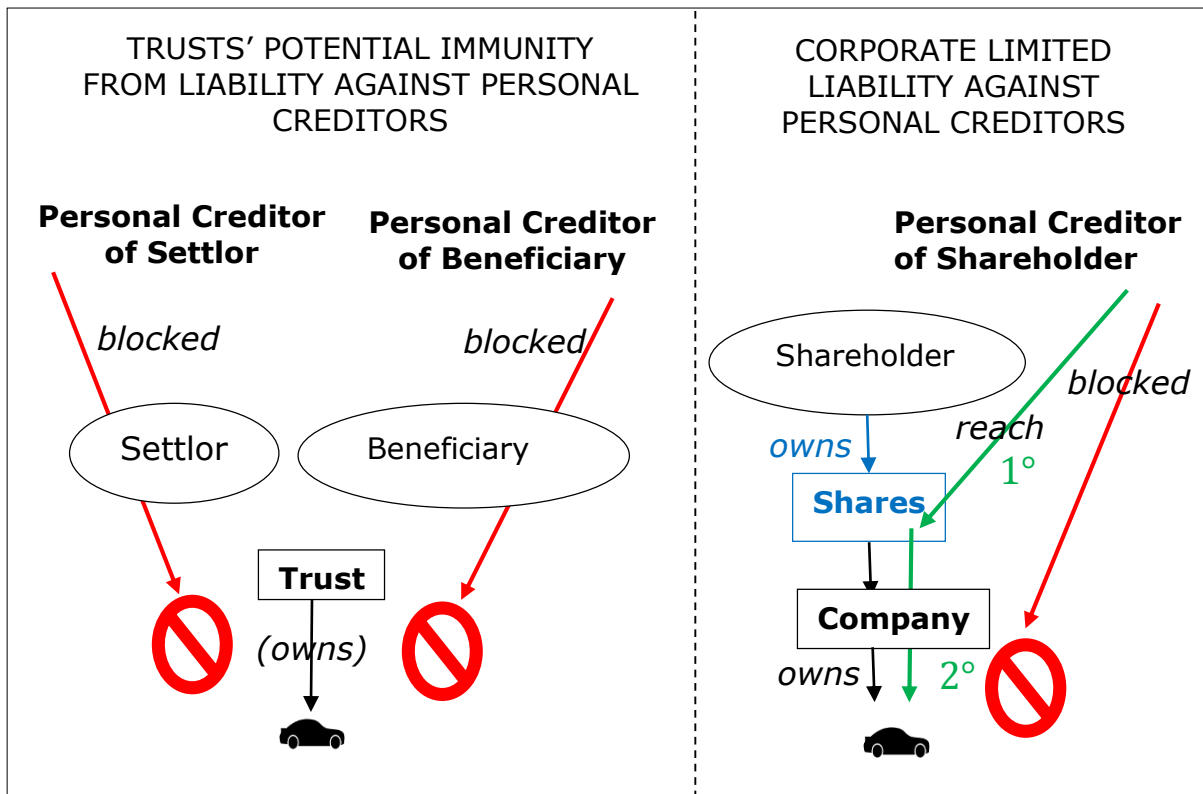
TRUSTS' POTENTIAL IMMUNITY FROM LIABILITY AGAINST PERSONAL CREDITORS

Personal Creditor of Settlor

blocked

Settlor

Personal Creditor of Beneficiary

blocked

Beneficiary

Trust

(owns)

CORPORATE LIMITED LIABILITY AGAINST PERSONAL CREDITORS

Personal Creditor of Shareholder

Shareholder

blocked

reach

1°

owns

Shares

Company

owns

2°